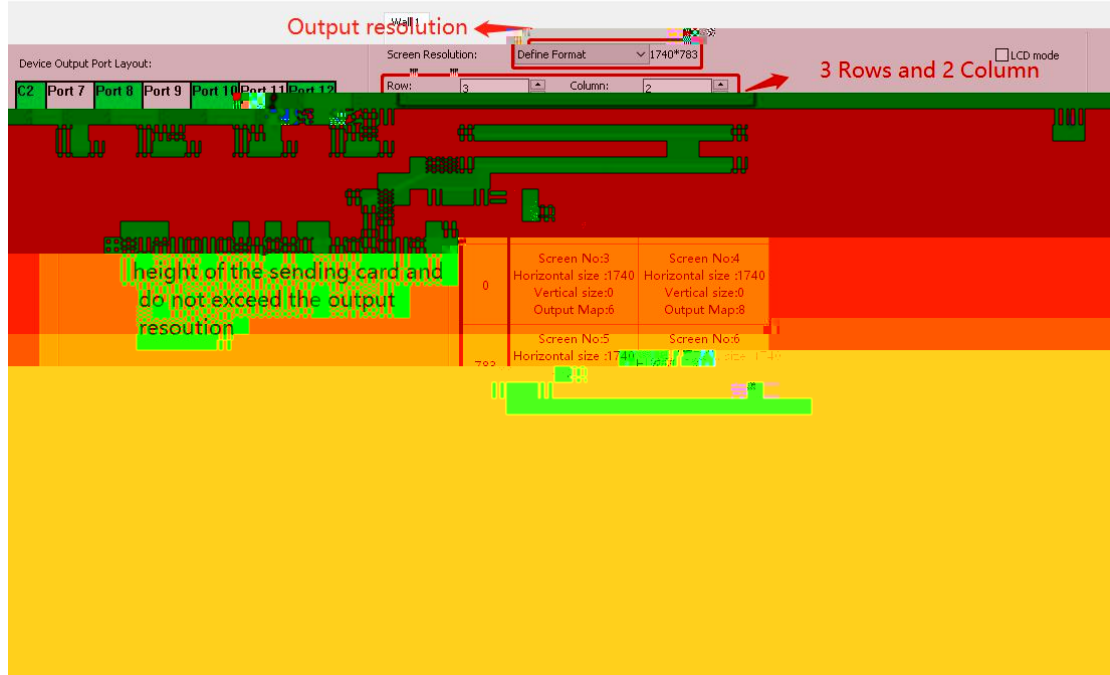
Wall 1

Output resolution

Device Output Port Layout:

Screen Resolution: Define Format 1740*783

LCD mode

3 Rows and 2 Column

C2 Port 7 Port 8 Port 9 Port 10 Port 11 Port 12

Row: 3 Column: 2

height of the sending card and do not exceed the output resoution

0

Screen No:3
Horizontal size :1740
Vertical size:0
Output Map:6

Screen No:4
Horizontal size :1740
Vertical size:0
Output Map:8

783

Screen No:5
Horizontal size :1740

Screen No:6
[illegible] size :1740